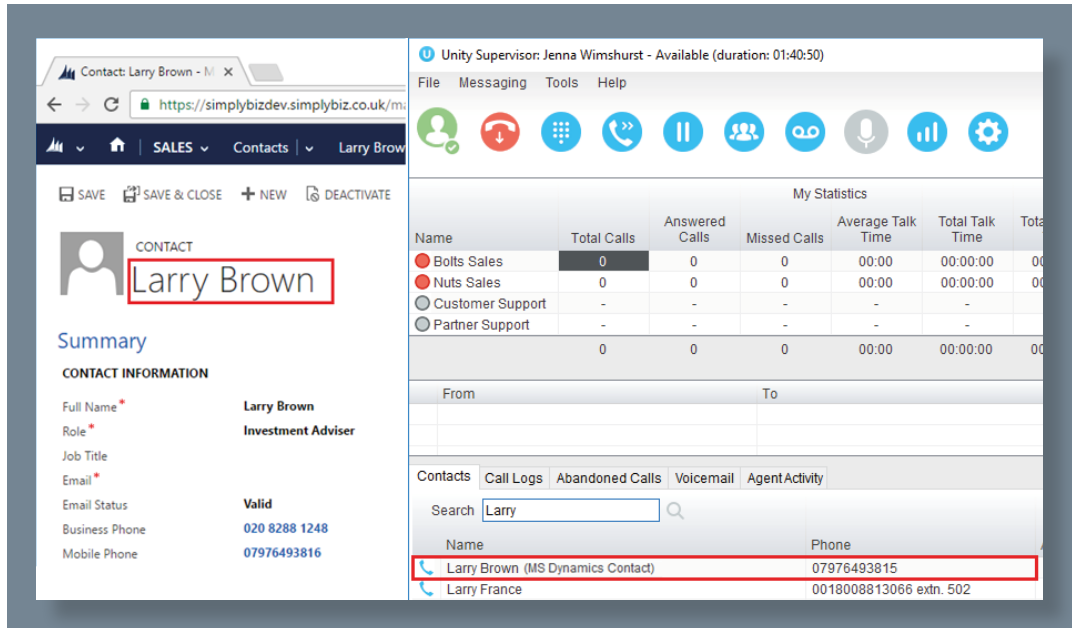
Contact: Larry Brown - M ×

https://simplybizdev.simplybiz.co.uk/m

SALES Contacts Larry Brow

SAVE SAVE & CLOSE + NEW DEACTIVATE

CONTACT

Larry Brown

Summary

CONTACT INFORMATION

Full Name* Larry Brown

Role* Investment Adviser

Job Title

Email*

Email Status Valid

Business Phone 020 8288 1248

Mobile Phone 07976493816

Unity Supervisor: Jenna Wimshurst - Available (duration: 01:40:50)

File Messaging Tools Help

My Statistics

| Name | Total Calls | Answered Calls | Missed Calls | Average Talk Time | Total Talk Time | Tota |
|---|---|---|---|---|---|---|
| Bolts Sales | 0 | 0 | 0 | 00:00 | 00:00:00 | 0 |
| Nuts Sales | 0 | 0 | 0 | 00:00 | 00:00:00 | 0 |
| Customer Support | - | - | - | - | - | |
| Partner Support | - | - | - | - | - | |
| | 0 | 0 | 0 | 00:00 | 00:00:00 | 0 |

From To

Contacts Call Logs Abandoned Calls Voicemail Agent Activity

Search Larry

| Name | Phone |
|---|---|
| Larry Brown (MS Dynamics Contact) | 07976493815 |
| Larry France | 0018008813066 extn. 502 |